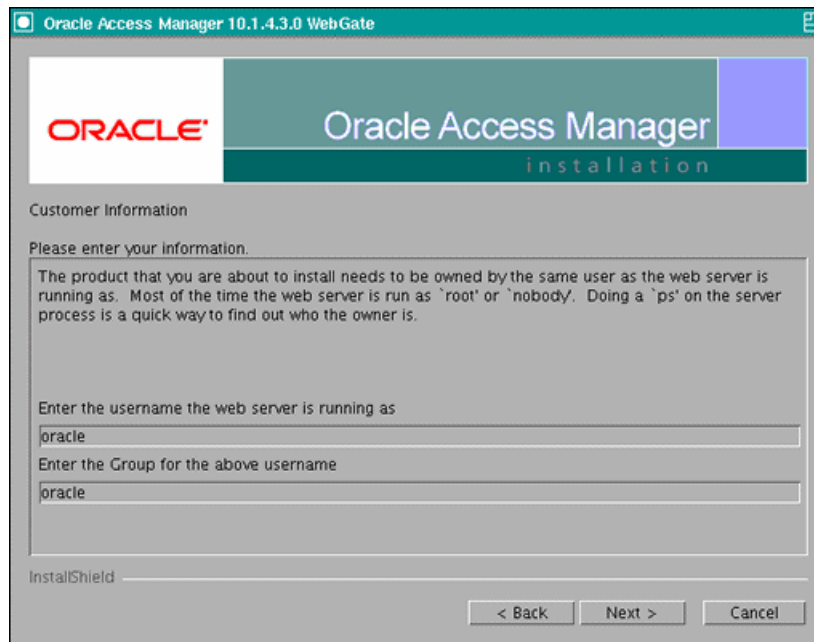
Oracle Access Manager 10.1.4.3.0 WebGate

ORACLE

Oracle Access Manager

installation

Customer Information

Please enter your information.

The product that you are about to install needs to be owned by the same user as the web server is running as. Most of the time the web server is run as `root' or `nobody'. Doing a `ps' on the server process is a quick way to find out who the owner is.

Enter the username the web server is running as

oracle

Enter the Group for the above username

oracle

InstallShield

< Back

Next >

Cancel